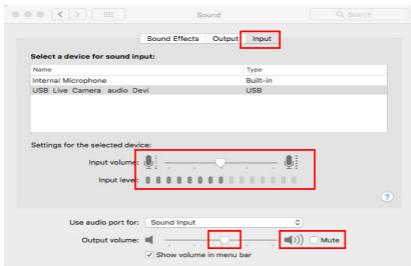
Sound

Search

Sound Effects Output Input

Select a device for sound input:

| Name | Type |
|---|---|
| Internal Microphone | Built-in |
| USB Live Camera audio Devi | USB |

Settings for the selected device:

Input volume:

Input level:

?

Use audio port for: Sound Input

Output volume:

Mute

Show volume in menu bar